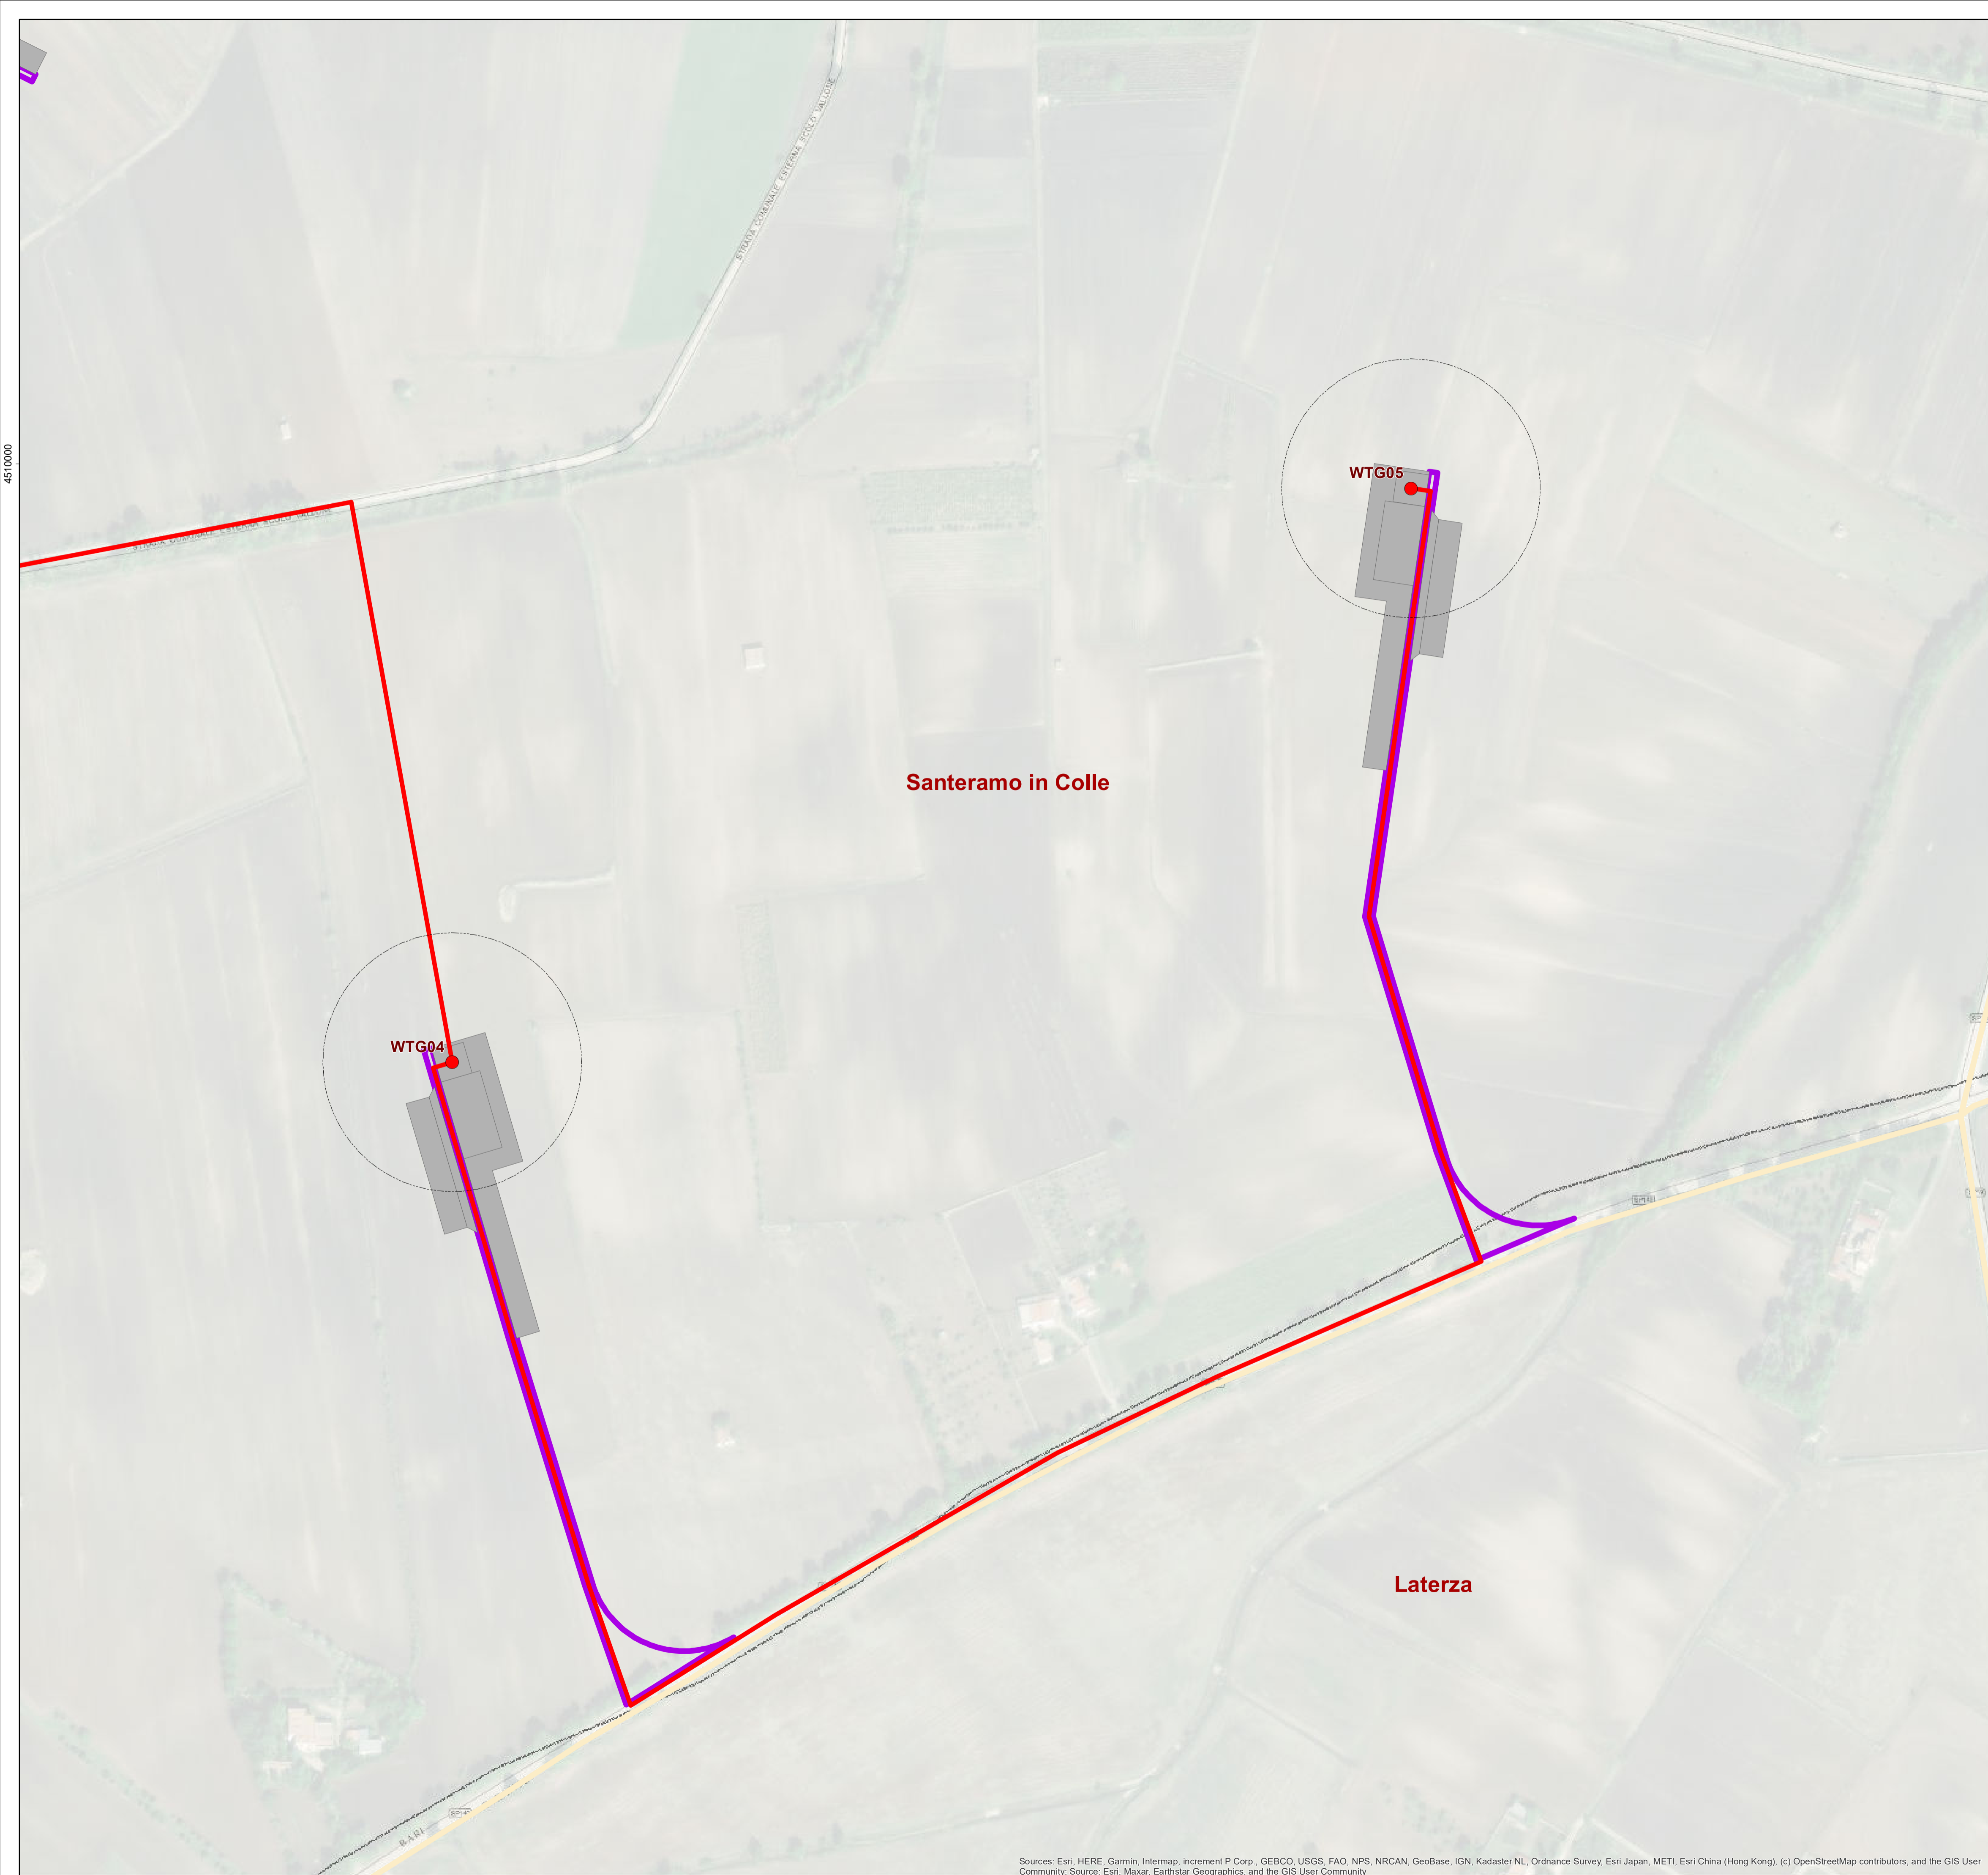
4510000

WTG05

Santeramo in Colle

WTG04

Laterza

Sources: Esri, HERE, Garmin, Intermap, increment P Corp., GEBCO, USGS, FAO, NPS, NRCAN, GeoBase, IGN, Kadaster NL, Ordnance Survey, Esri Japan, METI, Esri China (Hong Kong), (c) OpenStreetMap contributors, and the GIS User Community; Source: Esri, Maxar, Earthstar Geographics, and the GIS User Community